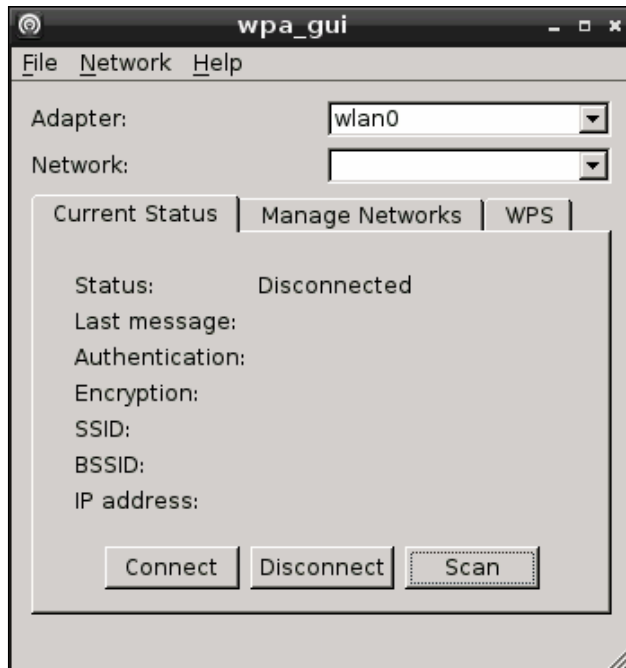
wpa_gui

File Network Help

Adapter: wlan0
Network:

Current Status | Manage Networks | WPS

Status: Disconnected
Last message:
Authentication:
Encryption:
SSID:
BSSID:
IP address:

Connect
Disconnect
Scan